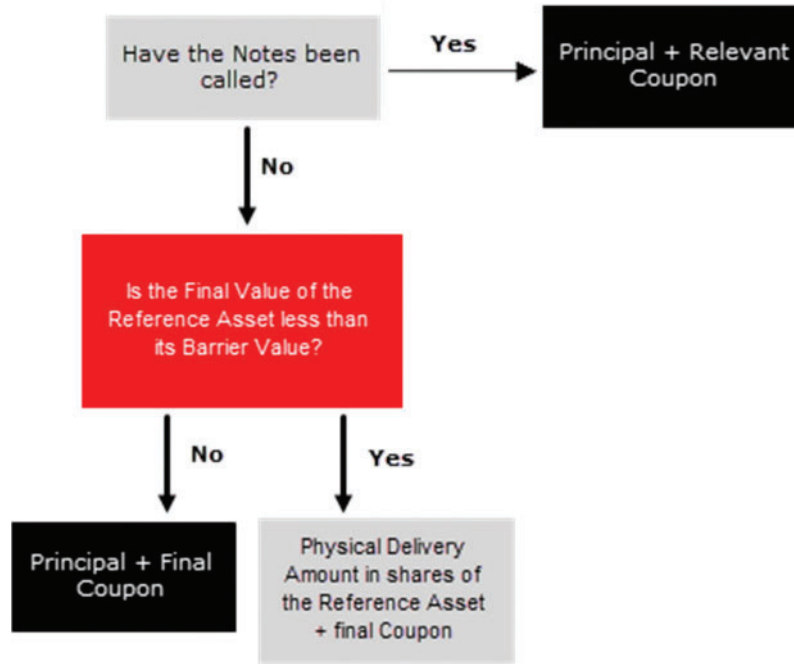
Have the Notes been called?

Yes

Principal + Relevant Coupon

No

Is the Final Value of the Reference Asset less than its Barrier Value?

No

Yes

Principal + Final Coupon

Physical Delivery Amount in shares of the Reference Asset + final Coupon